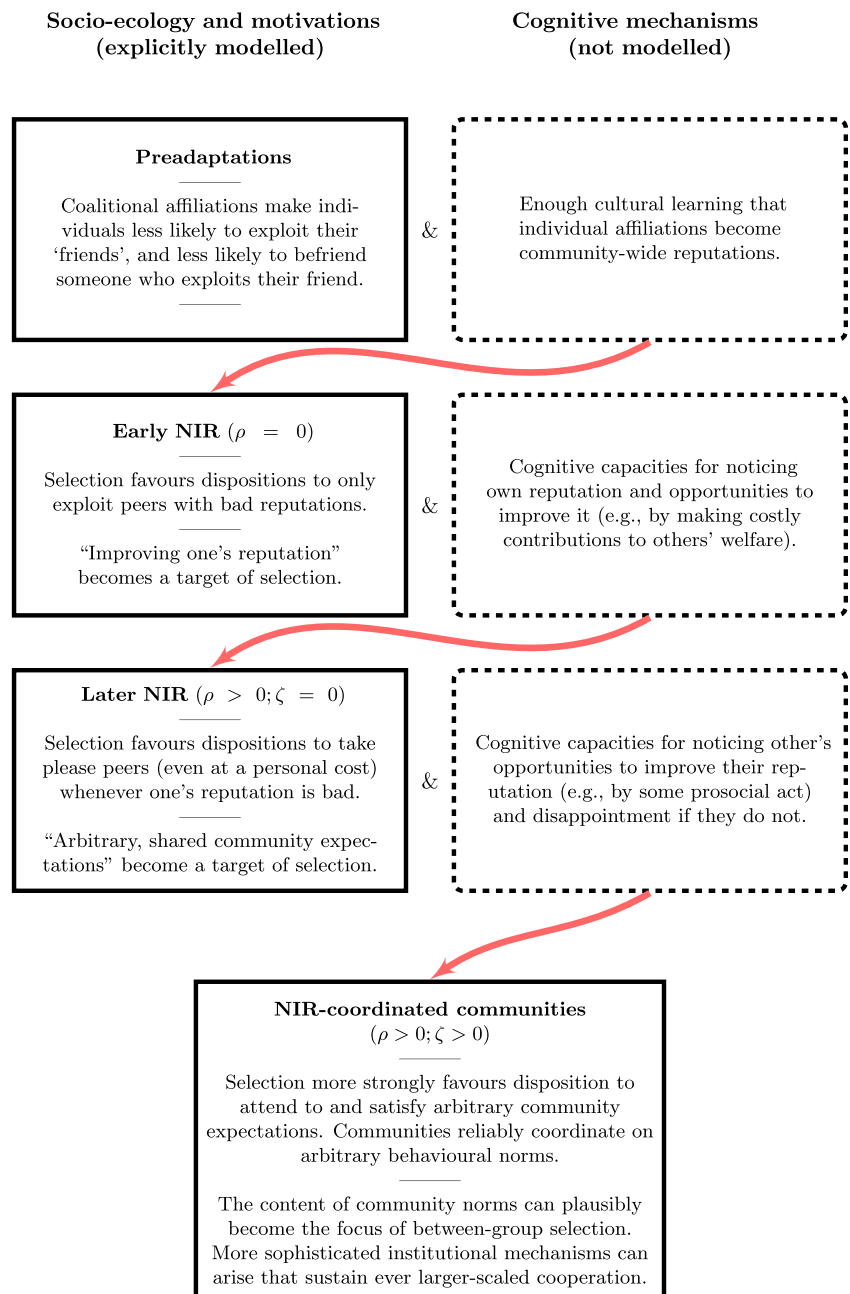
**Socio-ecology and motivations (explicitly modelled)**

**Cognitive mechanisms (not modelled)**

**Preadaptations**

Coalitional affiliations make individuals less likely to exploit their 'friends', and less likely to befriend someone who exploits their friend.

&

Enough cultural learning that individual affiliations become community-wide reputations.

**Early NIR** ($\rho = 0$)

Selection favours dispositions to only exploit peers with bad reputations.

"Improving one's reputation" becomes a target of selection.

&

Cognitive capacities for noticing own reputation and opportunities to improve it (e.g., by making costly contributions to others' welfare).

**Later NIR** ($\rho > 0; \zeta = 0$)

Selection favours dispositions to take please peers (even at a personal cost) whenever one's reputation is bad.

"Arbitrary, shared community expectations" become a target of selection.

&

Cognitive capacities for noticing other's opportunities to improve their reputation (e.g., by some prosocial act) and disappointment if they do not.

**NIR-coordinated communities** ($\rho > 0; \zeta > 0$)

Selection more strongly favours disposition to attend to and satisfy arbitrary community expectations. Communities reliably coordinate on arbitrary behavioural norms.

The content of community norms can plausibly become the focus of between-group selection. More sophisticated institutional mechanisms can arise that sustain ever larger-scaled cooperation.